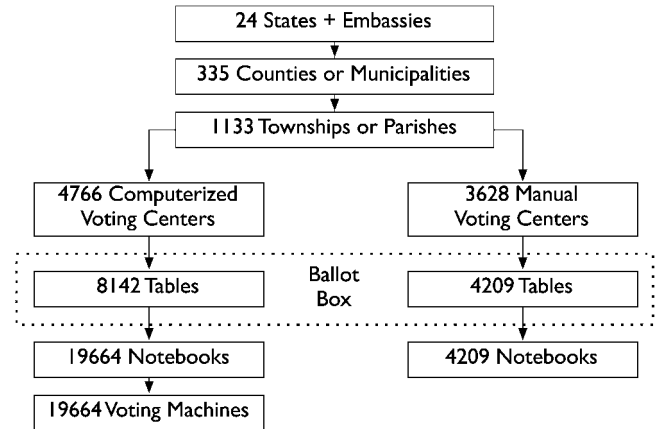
24 States + Embassies

335 Counties or Municipalities

1133 Townships or Parishes

4766 Computerized Voting Centers

3628 Manual Voting Centers

8142 Tables

Ballot Box

4209 Tables

19664 Notebooks

4209 Notebooks

19664 Voting Machines